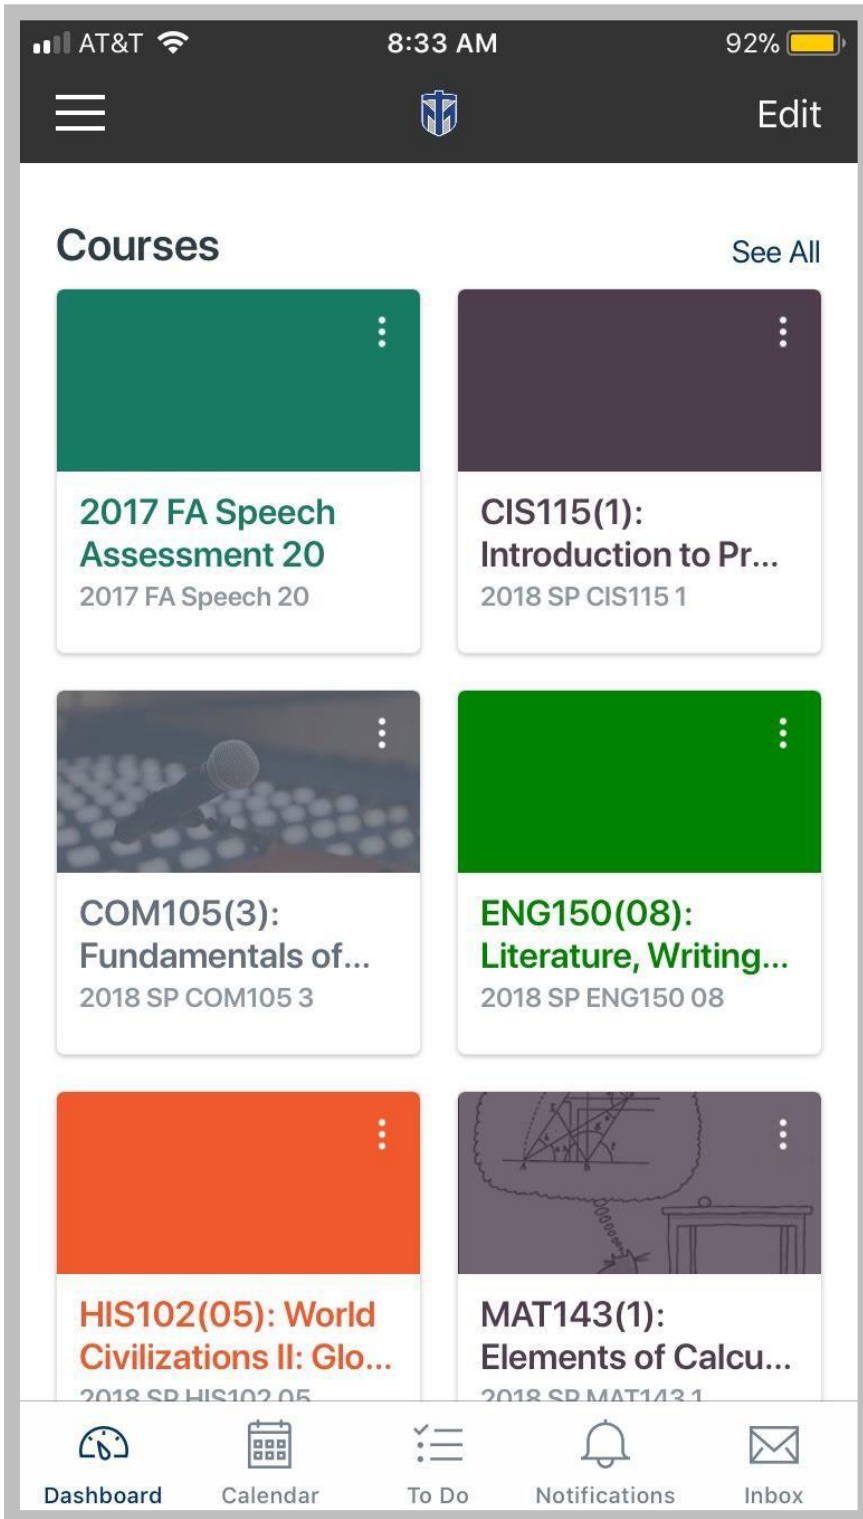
AT&T 8:33 AM 92%

Edit

Courses

See All

2017 FA Speech Assessment 20
2017 FA Speech 20

CIS115(1): Introduction to Pr...
2018 SP CIS115 1

COM105(3): Fundamentals of...
2018 SP COM105 3

ENG150(08): Literature, Writing...
2018 SP ENG150 08

HIS102(05): World Civilizations II: Glo...
2018 SP HIS102 05

MAT143(1): Elements of Calcu...
2018 SP MAT143 1

Dashboard Calendar To Do Notifications Inbox